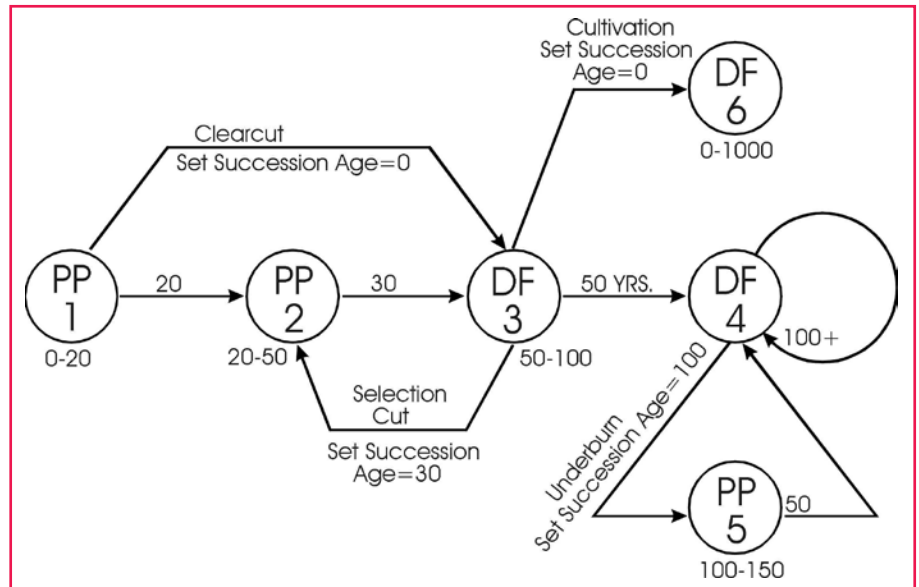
Cultivation
Set Succession
Age=0

DF
6
0-1000

Clearcut
Set Succession Age=0

PP
1
0-20

20

PP
2
20-50

30

DF
3
50-100

50 YRS.

DF
4

100+

Selection
Cut
Set Succession
Age=30

Underburn
Set Succession Age=100

PP
5
100-150

50